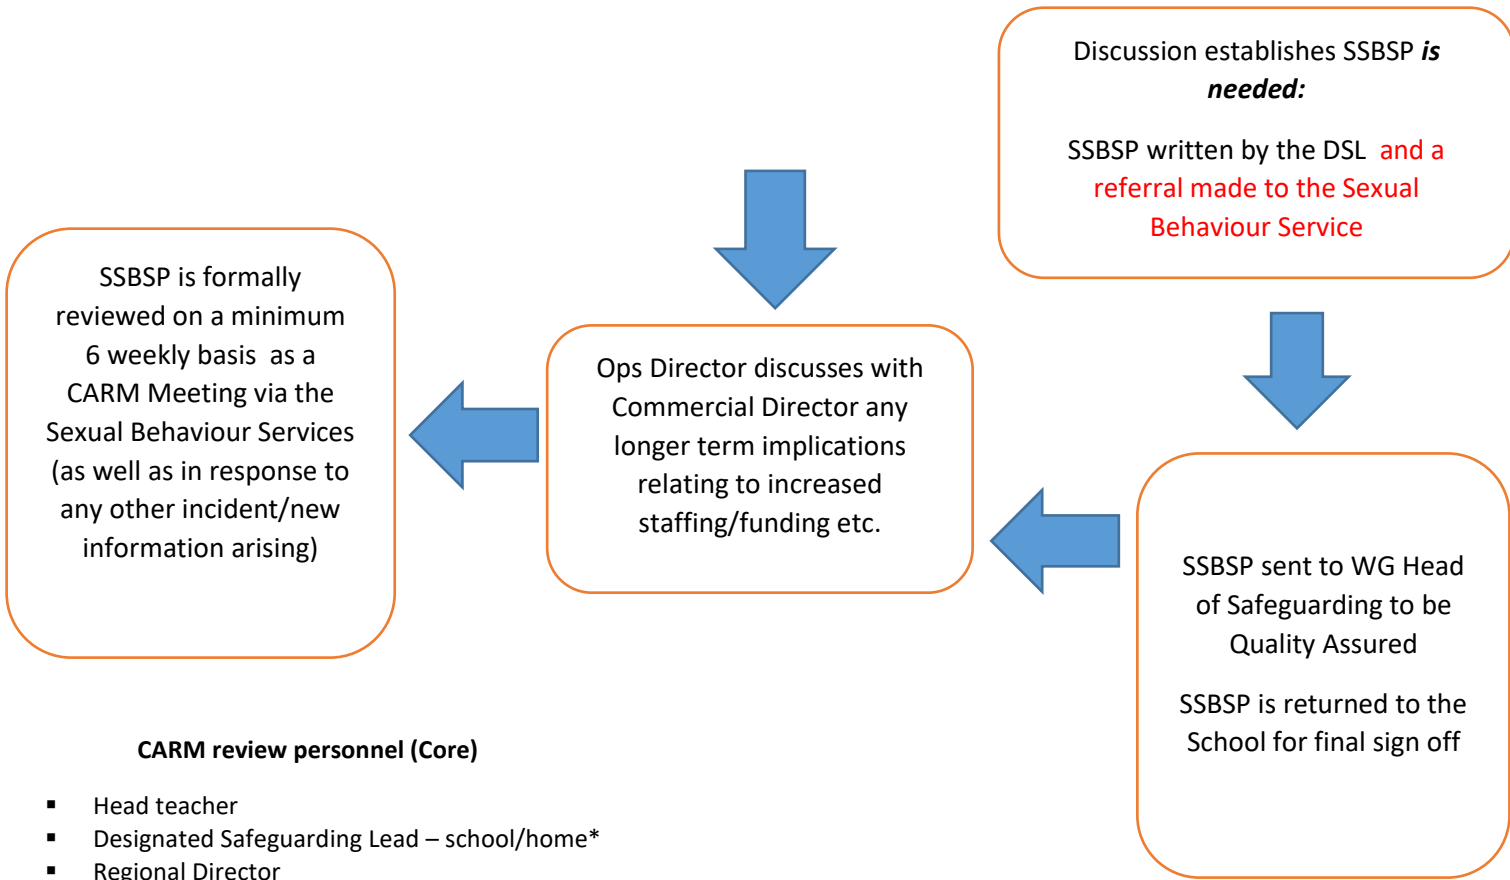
Discussion establishes SSBSP ***is needed:***

SSBSP written by the DSL and a referral made to the Sexual Behaviour Service

SSBSP is formally reviewed on a minimum 6 weekly basis as a CARM Meeting via the Sexual Behaviour Services (as well as in response to any other incident/new information arising)

Ops Director discusses with Commercial Director any longer term implications relating to increased staffing/funding etc.

SSBSP sent to WG Head of Safeguarding to be Quality Assured

SSBSP is returned to the School for final sign off

**CARM review personnel (Core)**

- Head teacher
- Designated Safeguarding Lead – school/home*
- Regional Director